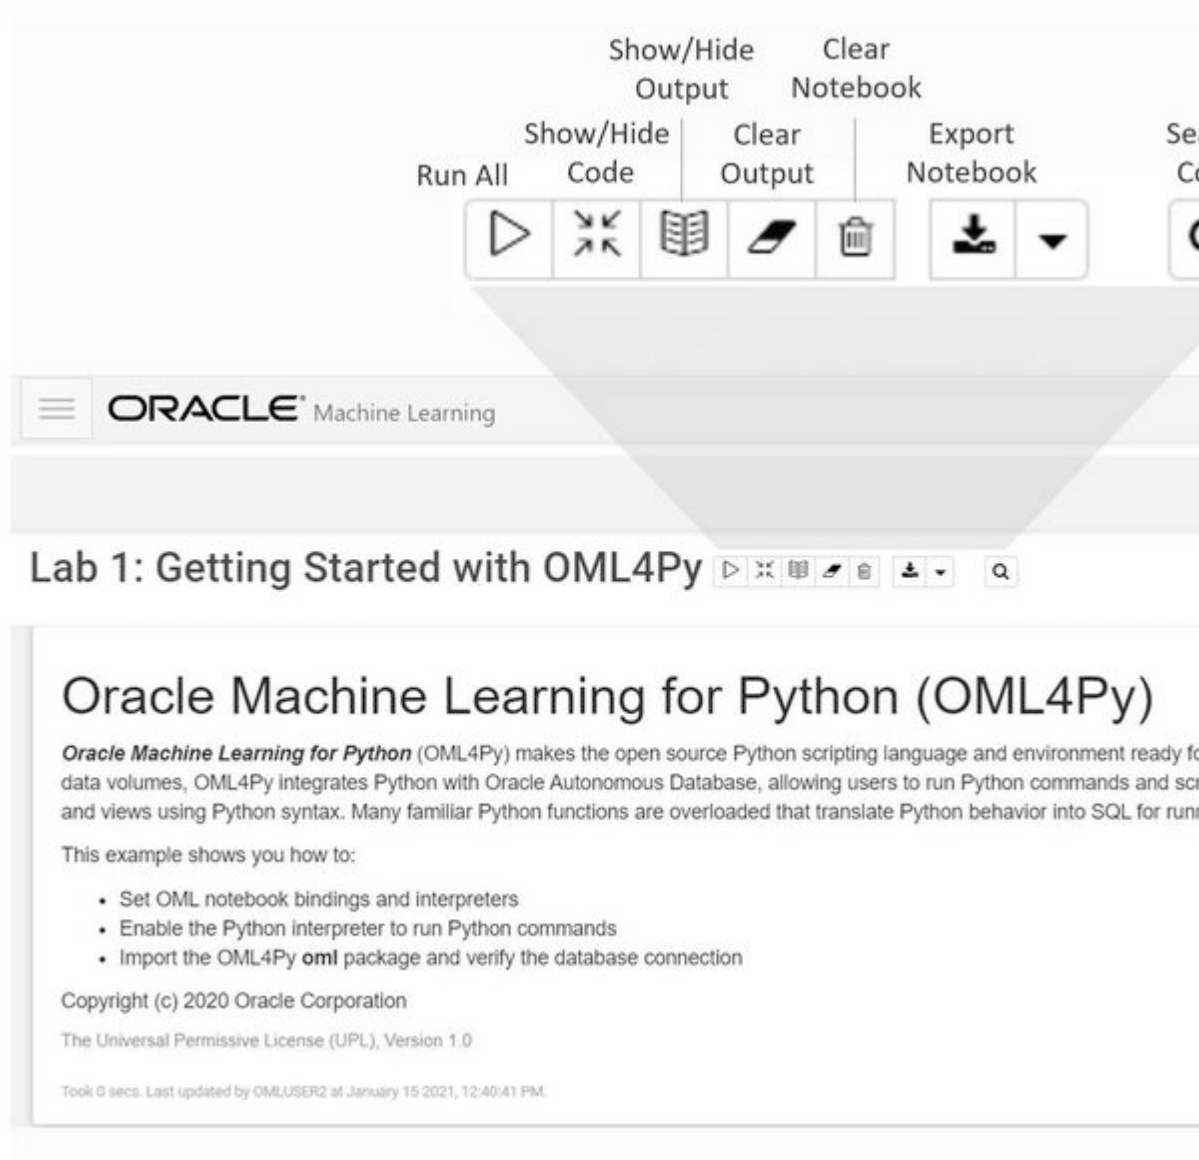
Show/Hide Output

Clear Notebook

Show/Hide Code

Clear Output

Export Notebook

Se
Co

Run All

ORACLE Machine Learning

Lab 1: Getting Started with OML4Py

Oracle Machine Learning for Python (OML4Py)

*Oracle Machine Learning for Python* (OML4Py) makes the open source Python scripting language and environment ready fo data volumes, OML4Py integrates Python with Oracle Autonomous Database, allowing users to run Python commands and scr and views using Python syntax. Many familiar Python functions are overloaded that translate Python behavior into SQL for run

This example shows you how to:

- Set OML notebook bindings and interpreters
- Enable the Python interpreter to run Python commands
- Import the OML4Py **oml** package and verify the database connection

Copyright (c) 2020 Oracle Corporation

The Universal Permissive License (UPL), Version 1.0

Took 0 secs. Last updated by OMLUSER2 at January 15 2021, 12:40:41 PM.